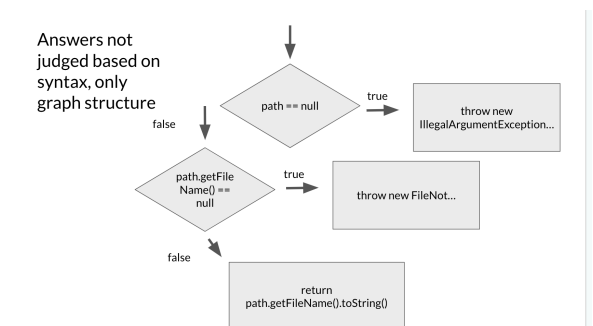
Answers not judged based on syntax, only graph structure

path == null

true

throw new IllegalArgumentException...

false

path.getFileName() == null

true

throw new FileNot...

false

return path.getFileName().toString()